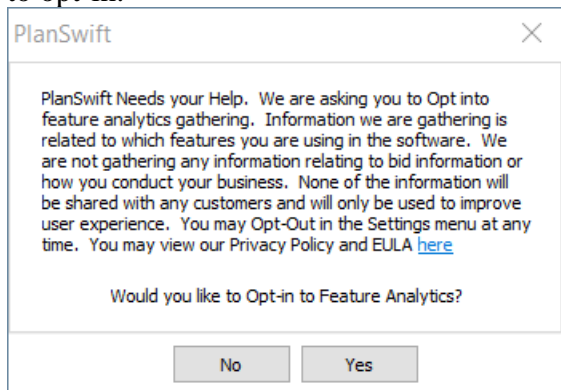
to opt-in.

PlanSwift

X

PlanSwift Needs your Help. We are asking you to Opt into feature analytics gathering. Information we are gathering is related to which features you are using in the software. We are not gathering any information relating to bid information or how you conduct your business. None of the information will be shared with any customers and will only be used to improve user experience. You may Opt-Out in the Settings menu at any time. You may view our Privacy Policy and EULA here

Would you like to Opt-in to Feature Analytics?

No

Yes